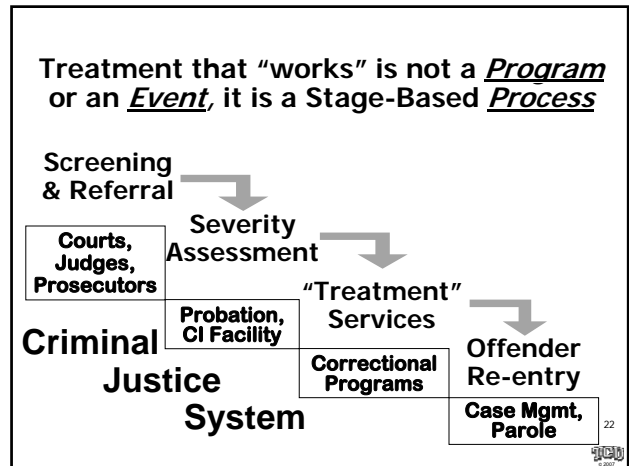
Treatment that "works" is not a *Program* or an *Event*, it is a Stage-Based *Process*

Screening & Referral

Severity Assessment

"Treatment" Services

Offender Re-entry

Courts, Judges, Prosecutors

Probation, CI Facility

Correctional Programs

Case Mgmt, Parole

Criminal Justice System

22

TCU
© 2007